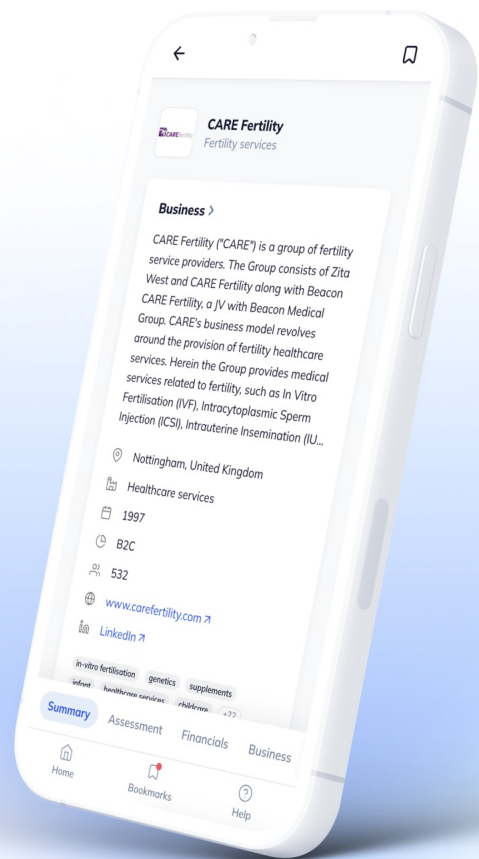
CAREfertility

CARE Fertility
Fertility services

Business >

CARE Fertility ("CARE") is a group of fertility service providers. The Group consists of Zita West and CARE Fertility along with Beacon CARE Fertility, a JV with Beacon Medical Group. CARE's business model revolves around the provision of fertility healthcare services. Herein the Group provides medical services related to fertility, such as In Vitro Fertilisation (IVF), Intracytoplasmic Sperm Injection (ICSI), Intrauterine Insemination (IU...

Nottingham, United Kingdom

Healthcare services

1997

B2C

532

www.carefertility.com ↗

LinkedIn ↗

in-vitro fertilisation genetics supplements infant healthcare services childcare +27

Summary Assessment Financials Business

Home Bookmarks Help